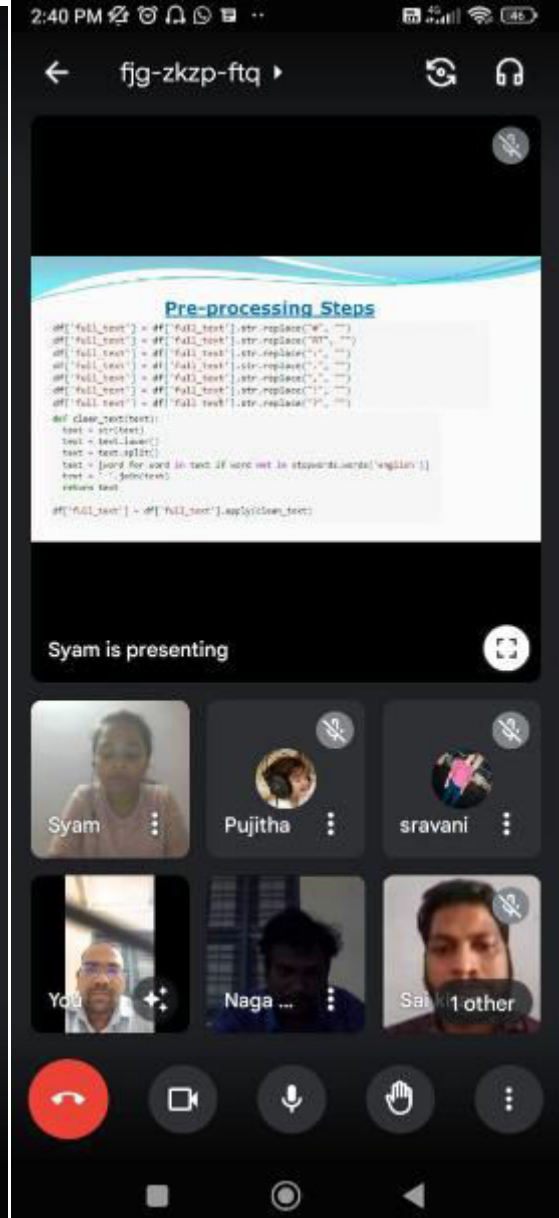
2:40 PM

fjg-zkzp-ftq

Pre-processing Steps

df['full_text'] = df['full_text'].str.replace("#", "")
df['full_text'] = df['full_text'].str.replace("RT", "")
df['full_text'] = df['full_text'].str.replace(":", "")
df['full_text'] = df['full_text'].str.replace(";", "")
df['full_text'] = df['full_text'].str.replace(",", "")
df['full_text'] = df['full_text'].str.replace("!", "")
df['full_text'] = df['full_text'].str.replace("?", "")

def clean_text(text):
 text = str(text)
 text = text.lower()
 text = text.split()
 text = [word for word in text if word not in stopwords.words('english')]
 text = ' '.join(text)
 return text

df['full_text'] = df['full_text'].apply(clean_text)

Syam is presenting

Syam

Pujitha

sravani

You

Naga ...

Sai

1 other